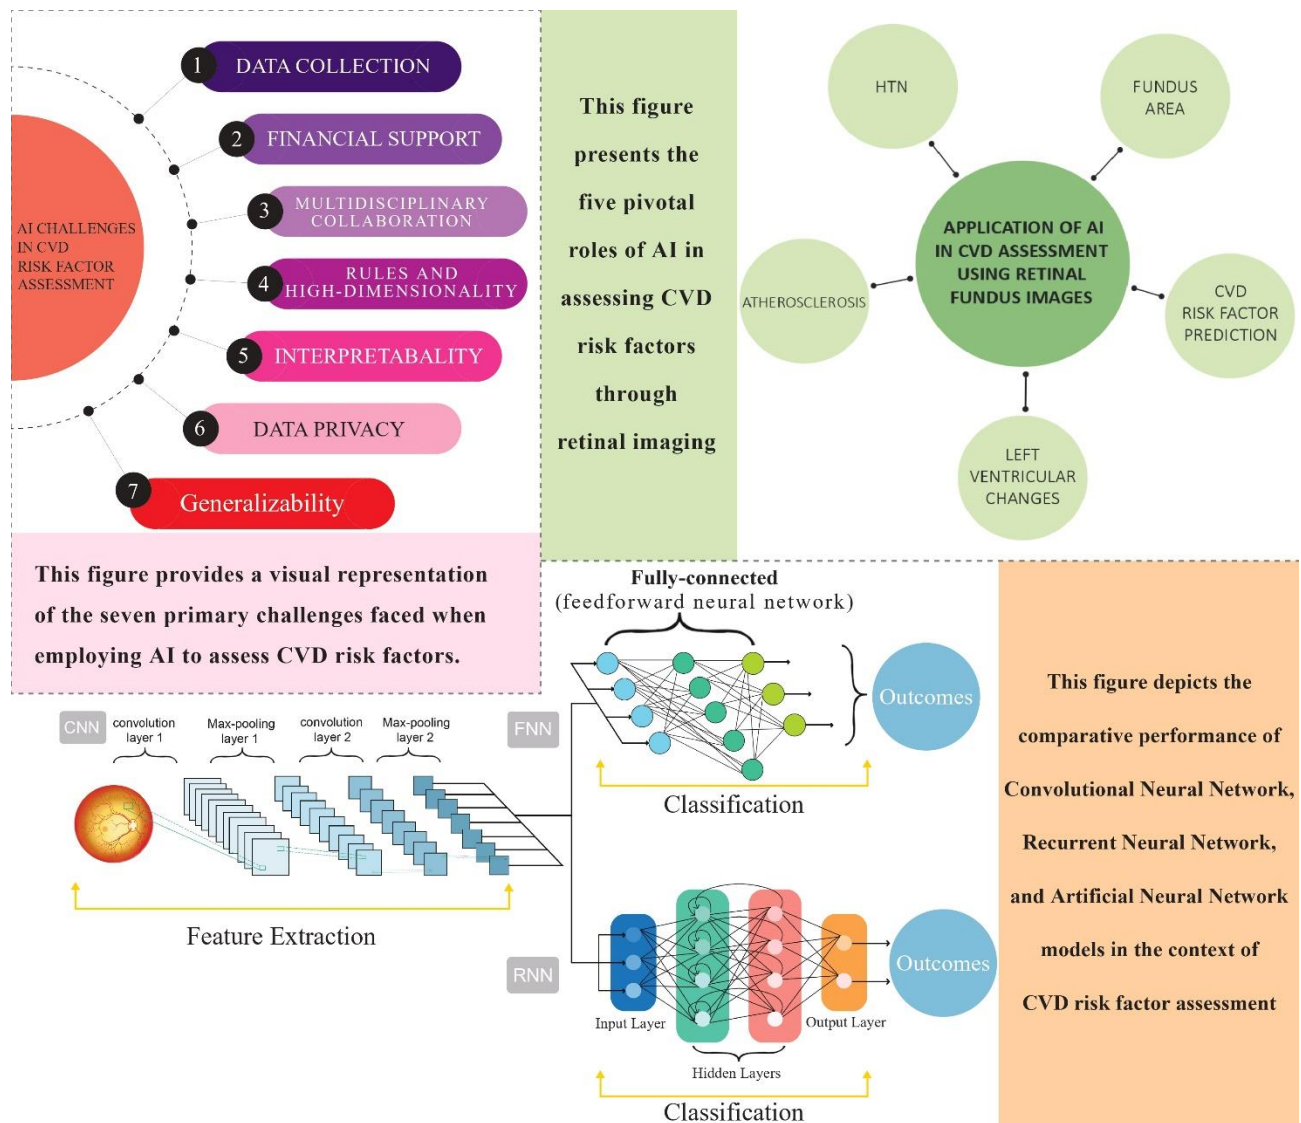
AI CHALLENGES IN CVD RISK FACTOR ASSESSMENT

1 DATA COLLECTION

2 FINANCIAL SUPPORT

3 MULTIDISCIPLINARY COLLABORATION

4 RULES AND HIGH-DIMENSIONALITY

5 INTERPRETABALITY

6 DATA PRIVACY

7 Generalizability

This figure presents the five pivotal roles of AI in assessing CVD risk factors through retinal imaging

HTN

FUNDUS AREA

APPLICATION OF AI IN CVD ASSESSMENT USING RETINAL FUNDUS IMAGES

ATHEROSCLEROSIS

CVD RISK FACTOR PREDICTION

LEFT VENTRICULAR CHANGES

This figure provides a visual representation of the seven primary challenges faced when employing AI to assess CVD risk factors.

Fully-connected
(feedforward neural network)

Outcomes

This figure depicts the comparative performance of Convolutional Neural Network, Recurrent Neural Network, and Artificial Neural Network models in the context of CVD risk factor assessment

CNN

convolution layer 1

Max-pooling layer 1

convolution layer 2

Max-pooling layer 2

FNN

Classification

Feature Extraction

RNN

Input Layer

Output Layer

Outcomes

Hidden Layers

Classification